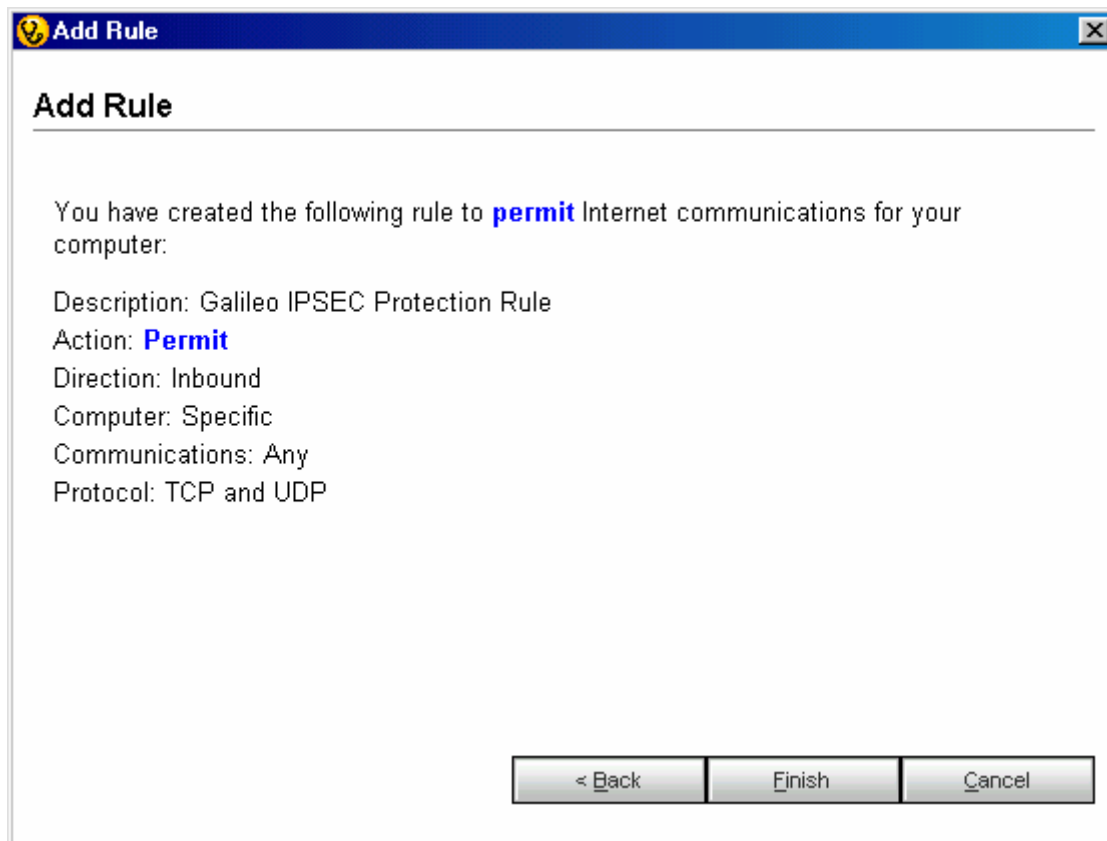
Add Rule

Add Rule

You have created the following rule to permit Internet communications for your computer:

Description: Galileo IPSEC Protection Rule
Action: Permit
Direction: Inbound
Computer: Specific
Communications: Any
Protocol: TCP and UDP

< Back
Finish
Cancel